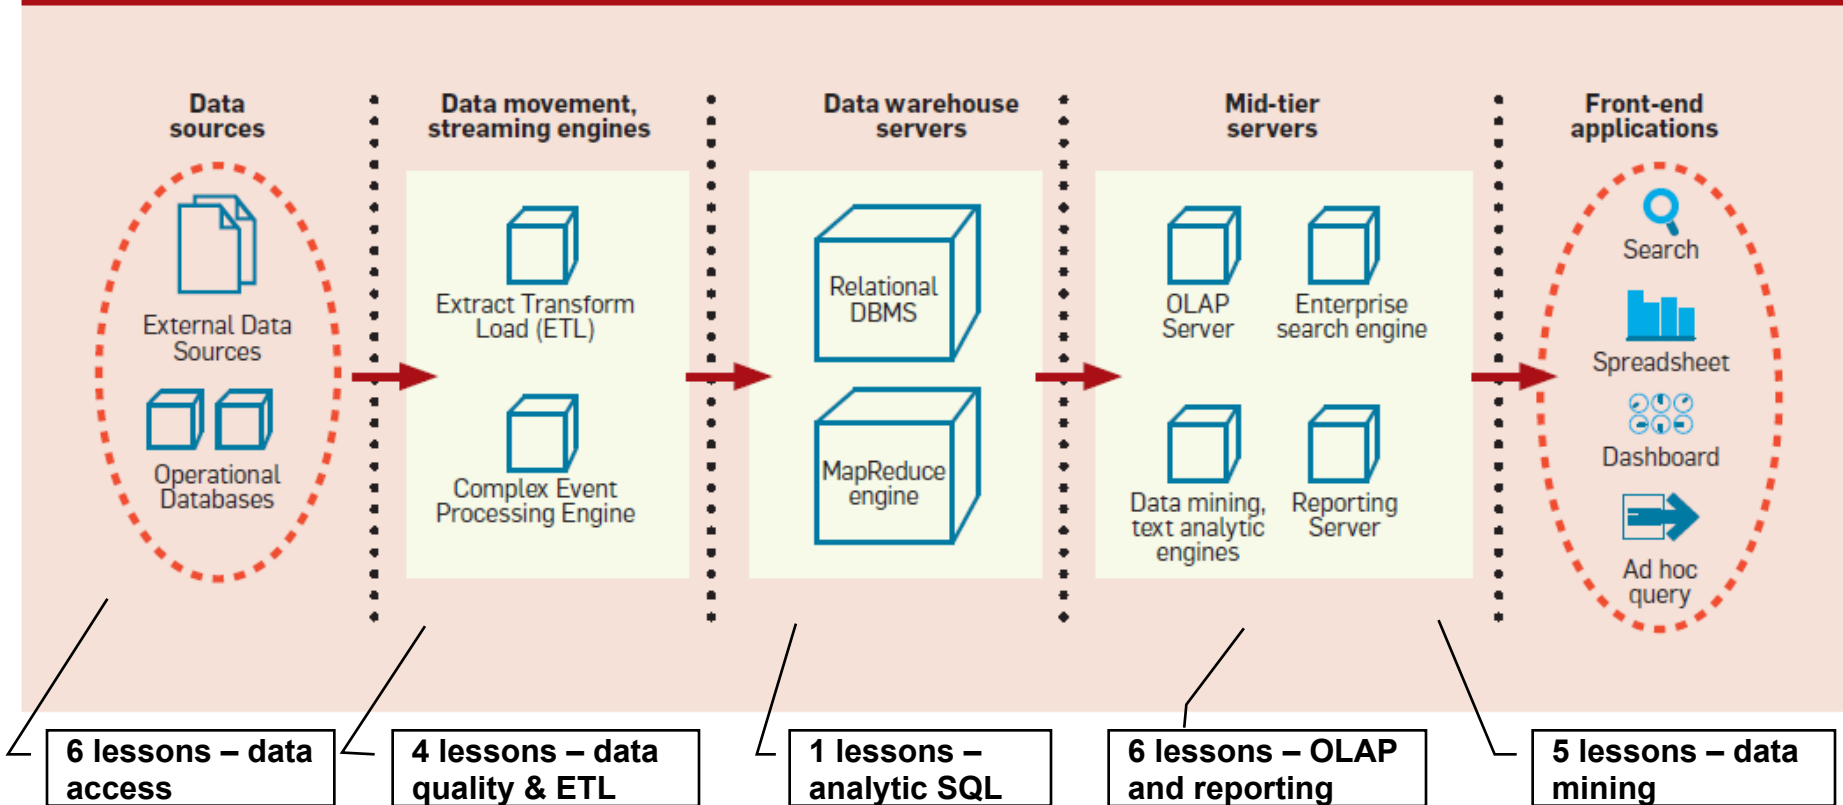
Data sources

External Data Sources

Operational Databases

Data movement, streaming engines

Extract Transform Load (ETL)

Complex Event Processing Engine

Data warehouse servers

Relational DBMS

MapReduce engine

Mid-tier servers

OLAP Server

Enterprise search engine

Data mining, text analytic engines

Reporting Server

Front-end applications

Search

Spreadsheet

Dashboard

Ad hoc query

6 lessons – data access

4 lessons – data quality & ETL

1 lessons – analytic SQL

6 lessons – OLAP and reporting

5 lessons – data mining